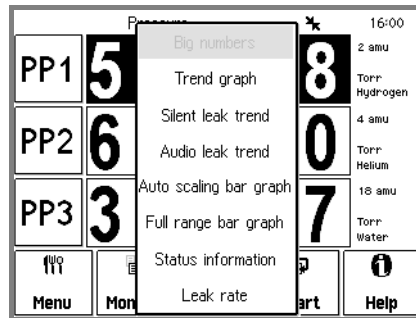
Pressure
16:00

PP1 5
8
2 amu
Torr
Hydrogen

PP2 6
0
4 amu
Torr
Helium

PP3 3
7
18 amu
Torr
Water

Big numbers
Trend graph
Silent leak trend
Audio leak trend
Auto scaling bar graph
Full range bar graph
Status information
Leak rate

Menu
Mon
art
Help